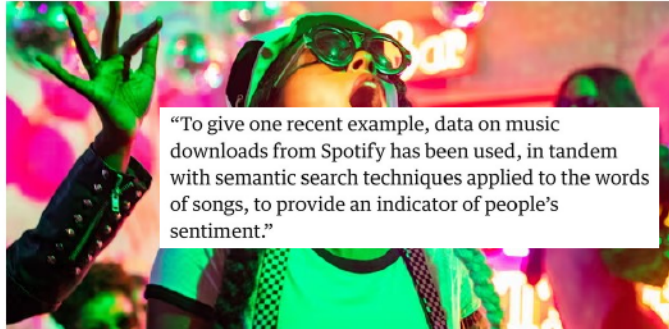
Bar

“To give one recent example, data on music downloads from Spotify has been used, in tandem with semantic search techniques applied to the words of songs, to provide an indicator of people’s sentiment.”